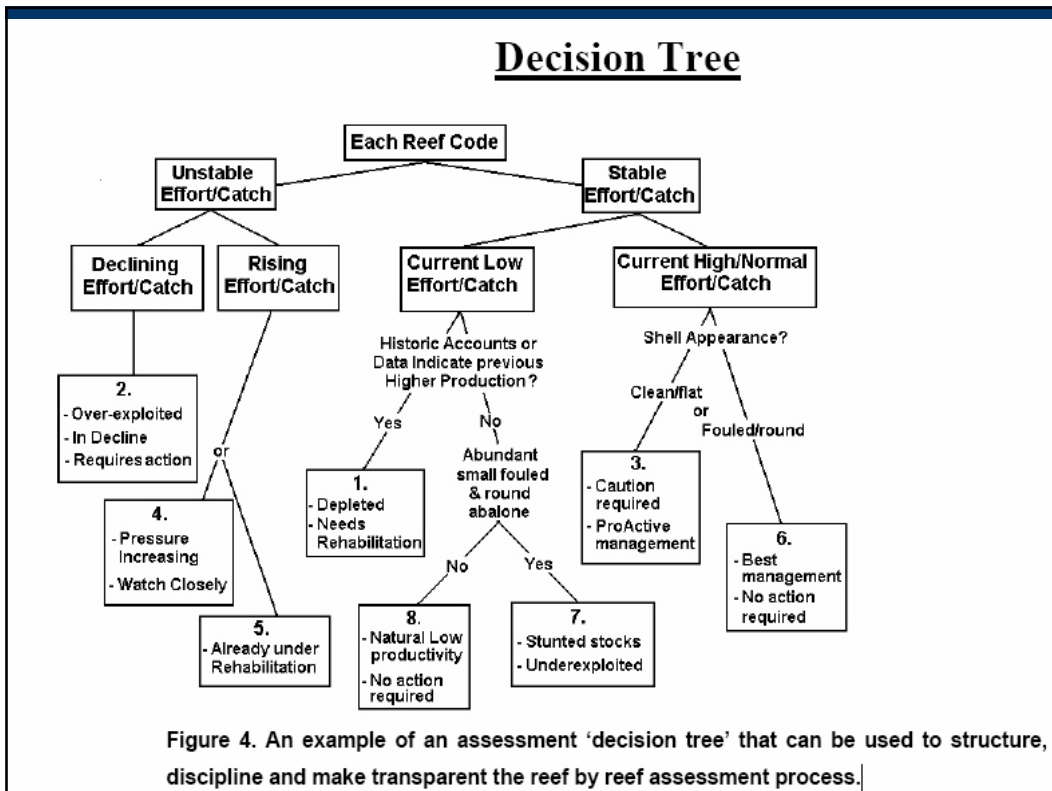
Decision Tree

Each Reef Code

Unstable Effort/Catch

Stable Effort/Catch

Declining Effort/Catch

Rising Effort/Catch

Current Low Effort/Catch

Current High/Normal Effort/Catch

2.
- Over-exploited
- In Decline
- Requires action

or

4.
- Pressure Increasing
- Watch Closely

5.
- Already under Rehabilitation

Historic Accounts or Data Indicate previous Higher Production?

Yes

No

1.
- Depleted
- Needs Rehabilitation

Abundant small fouled & round abalone

No

Yes

8.
- Natural Low productivity
- No action required

7.
- Stunted stocks
- Underexploited

Shell Appearance?

Clean/flat

or

Fouled/round

3.
- Caution required
- ProActive management

6.
- Best management
- No action required

Figure 4. An example of an assessment 'decision tree' that can be used to structure, discipline and make transparent the reef by reef assessment process.